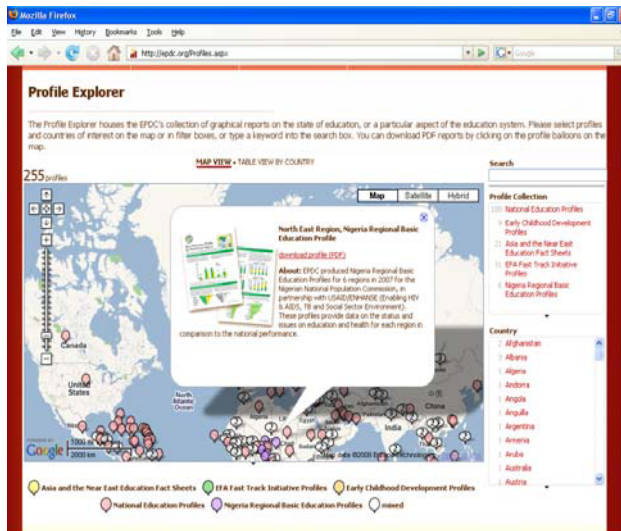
Mozilla Firefox

File Edit View History Bookmarks Tools Help

http://epdc.org/Profiles.aspx

Google

Profile Explorer

The Profile Explorer houses the EPDC's collection of graphical reports on the state of education, or a particular aspect of the education system. Please select profiles and countries of interest on the map or in filter boxes, or type a keyword into the search box. You can download PDF reports by clicking on the profile balloons on the map.

MAP VIEW • TABLE VIEW BY COUNTRY

255 profiles

Map Satellite Hybrid

North East Region, Nigeria Regional Basic Education Profile

download profile (PDF)

About: EPDC produced Nigeria Regional Basic Education Profiles for 6 regions in 2007 for the Nigerian National Population Commission, in partnership with USAID/ENHANSE (Enabling HIV & AIDS, TB and Social Sector Environment). These profiles provide data on the status and issues on education and health for each region in comparison to the national performance.

Canada

United States

North Atlantic Ocean

India

China

Google

5000 mi
2000 km

Map data ©2009 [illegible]

Search

Profile Collection

100 National Education Profiles
Early Childhood Development Profiles
21 Asia and the Near East Education Fact Sheets
31 EFA Fast Track Initiative Profiles
Nigeria Regional Basic Education Profiles

Country

2 Afghanistan
1 Albania
1 Algeria
1 Andorra
1 Angola
1 Anguilla
1 Argentina
1 Armenia
1 Aruba
1 Australia
1 Austria

Asia and the Near East Education Fact Sheets
EFA Fast Track Initiative Profiles
Early Childhood Development Profiles
National Education Profiles
Nigeria Regional Basic Education Profiles
mixed